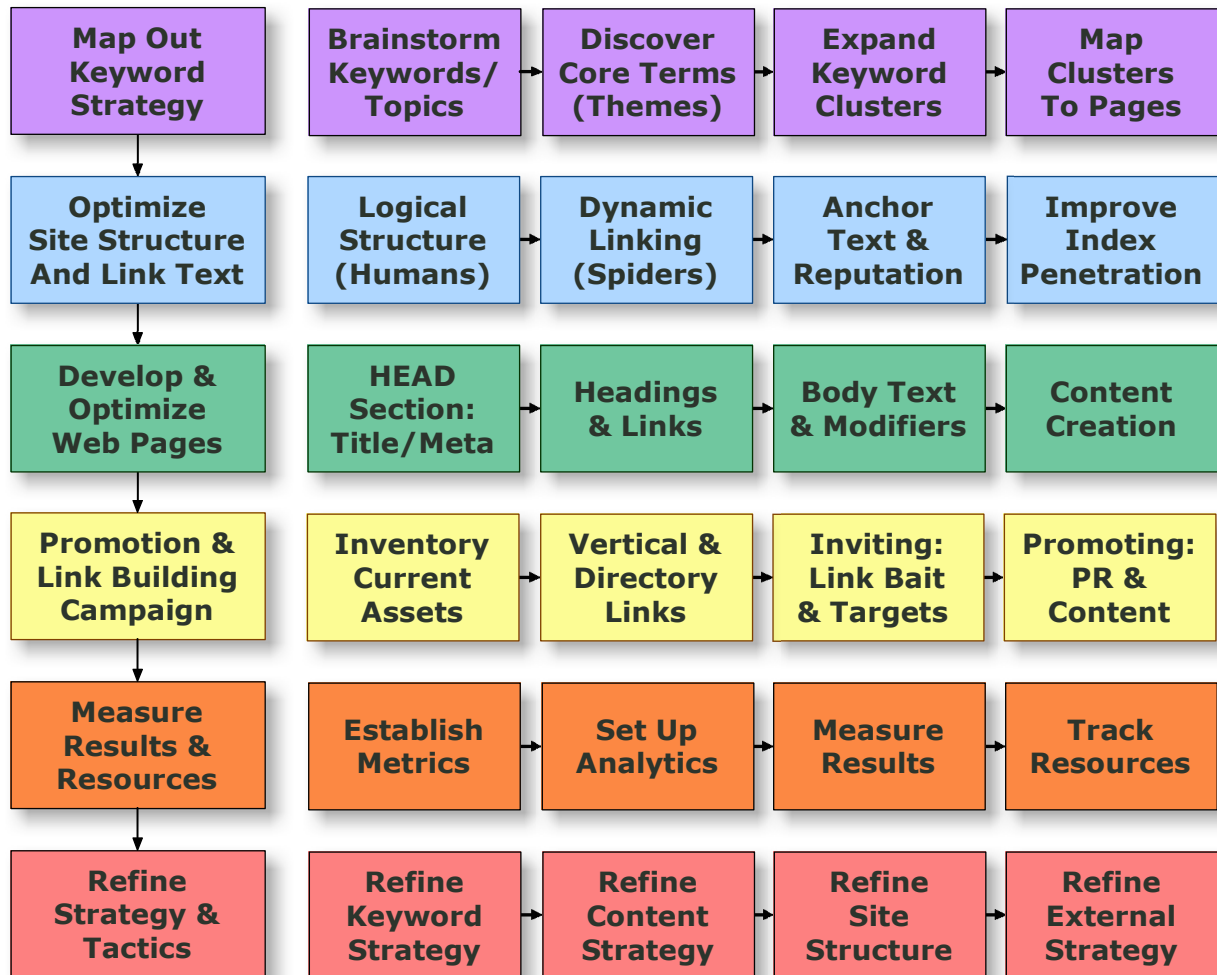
Map Out Keyword Strategy

Brainstorm Keywords/ Topics

Discover Core Terms (Themes)

Expand Keyword Clusters

Map Clusters To Pages

Optimize Site Structure And Link Text

Logical Structure (Humans)

Dynamic Linking (Spiders)

Anchor Text & Reputation

Improve Index Penetration

Develop & Optimize Web Pages

HEAD Section: Title/Meta

Headings & Links

Body Text & Modifiers

Content Creation

Promotion & Link Building Campaign

Inventory Current Assets

Vertical & Directory Links

Inviting: Link Bait & Targets

Promoting: PR & Content

Measure Results & Resources

Establish Metrics

Set Up Analytics

Measure Results

Track Resources

Refine Strategy & Tactics

Refine Keyword Strategy

Refine Content Strategy

Refine Site Structure

Refine External Strategy